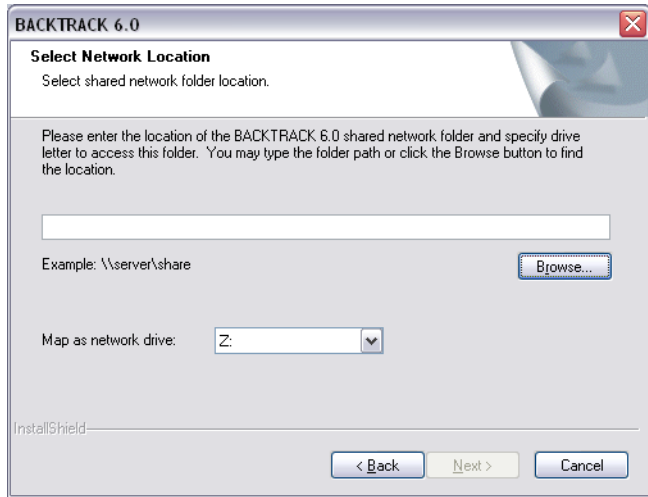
BACKTRACK 6.0

Select Network Location

Select shared network folder location.

Please enter the location of the BACKTRACK 6.0 shared network folder and specify drive letter to access this folder. You may type the folder path or click the Browse button to find the location.

Example: \\server\share

Browse...

Map as network drive:

Z:

InstallShield

< Back

Next >

Cancel